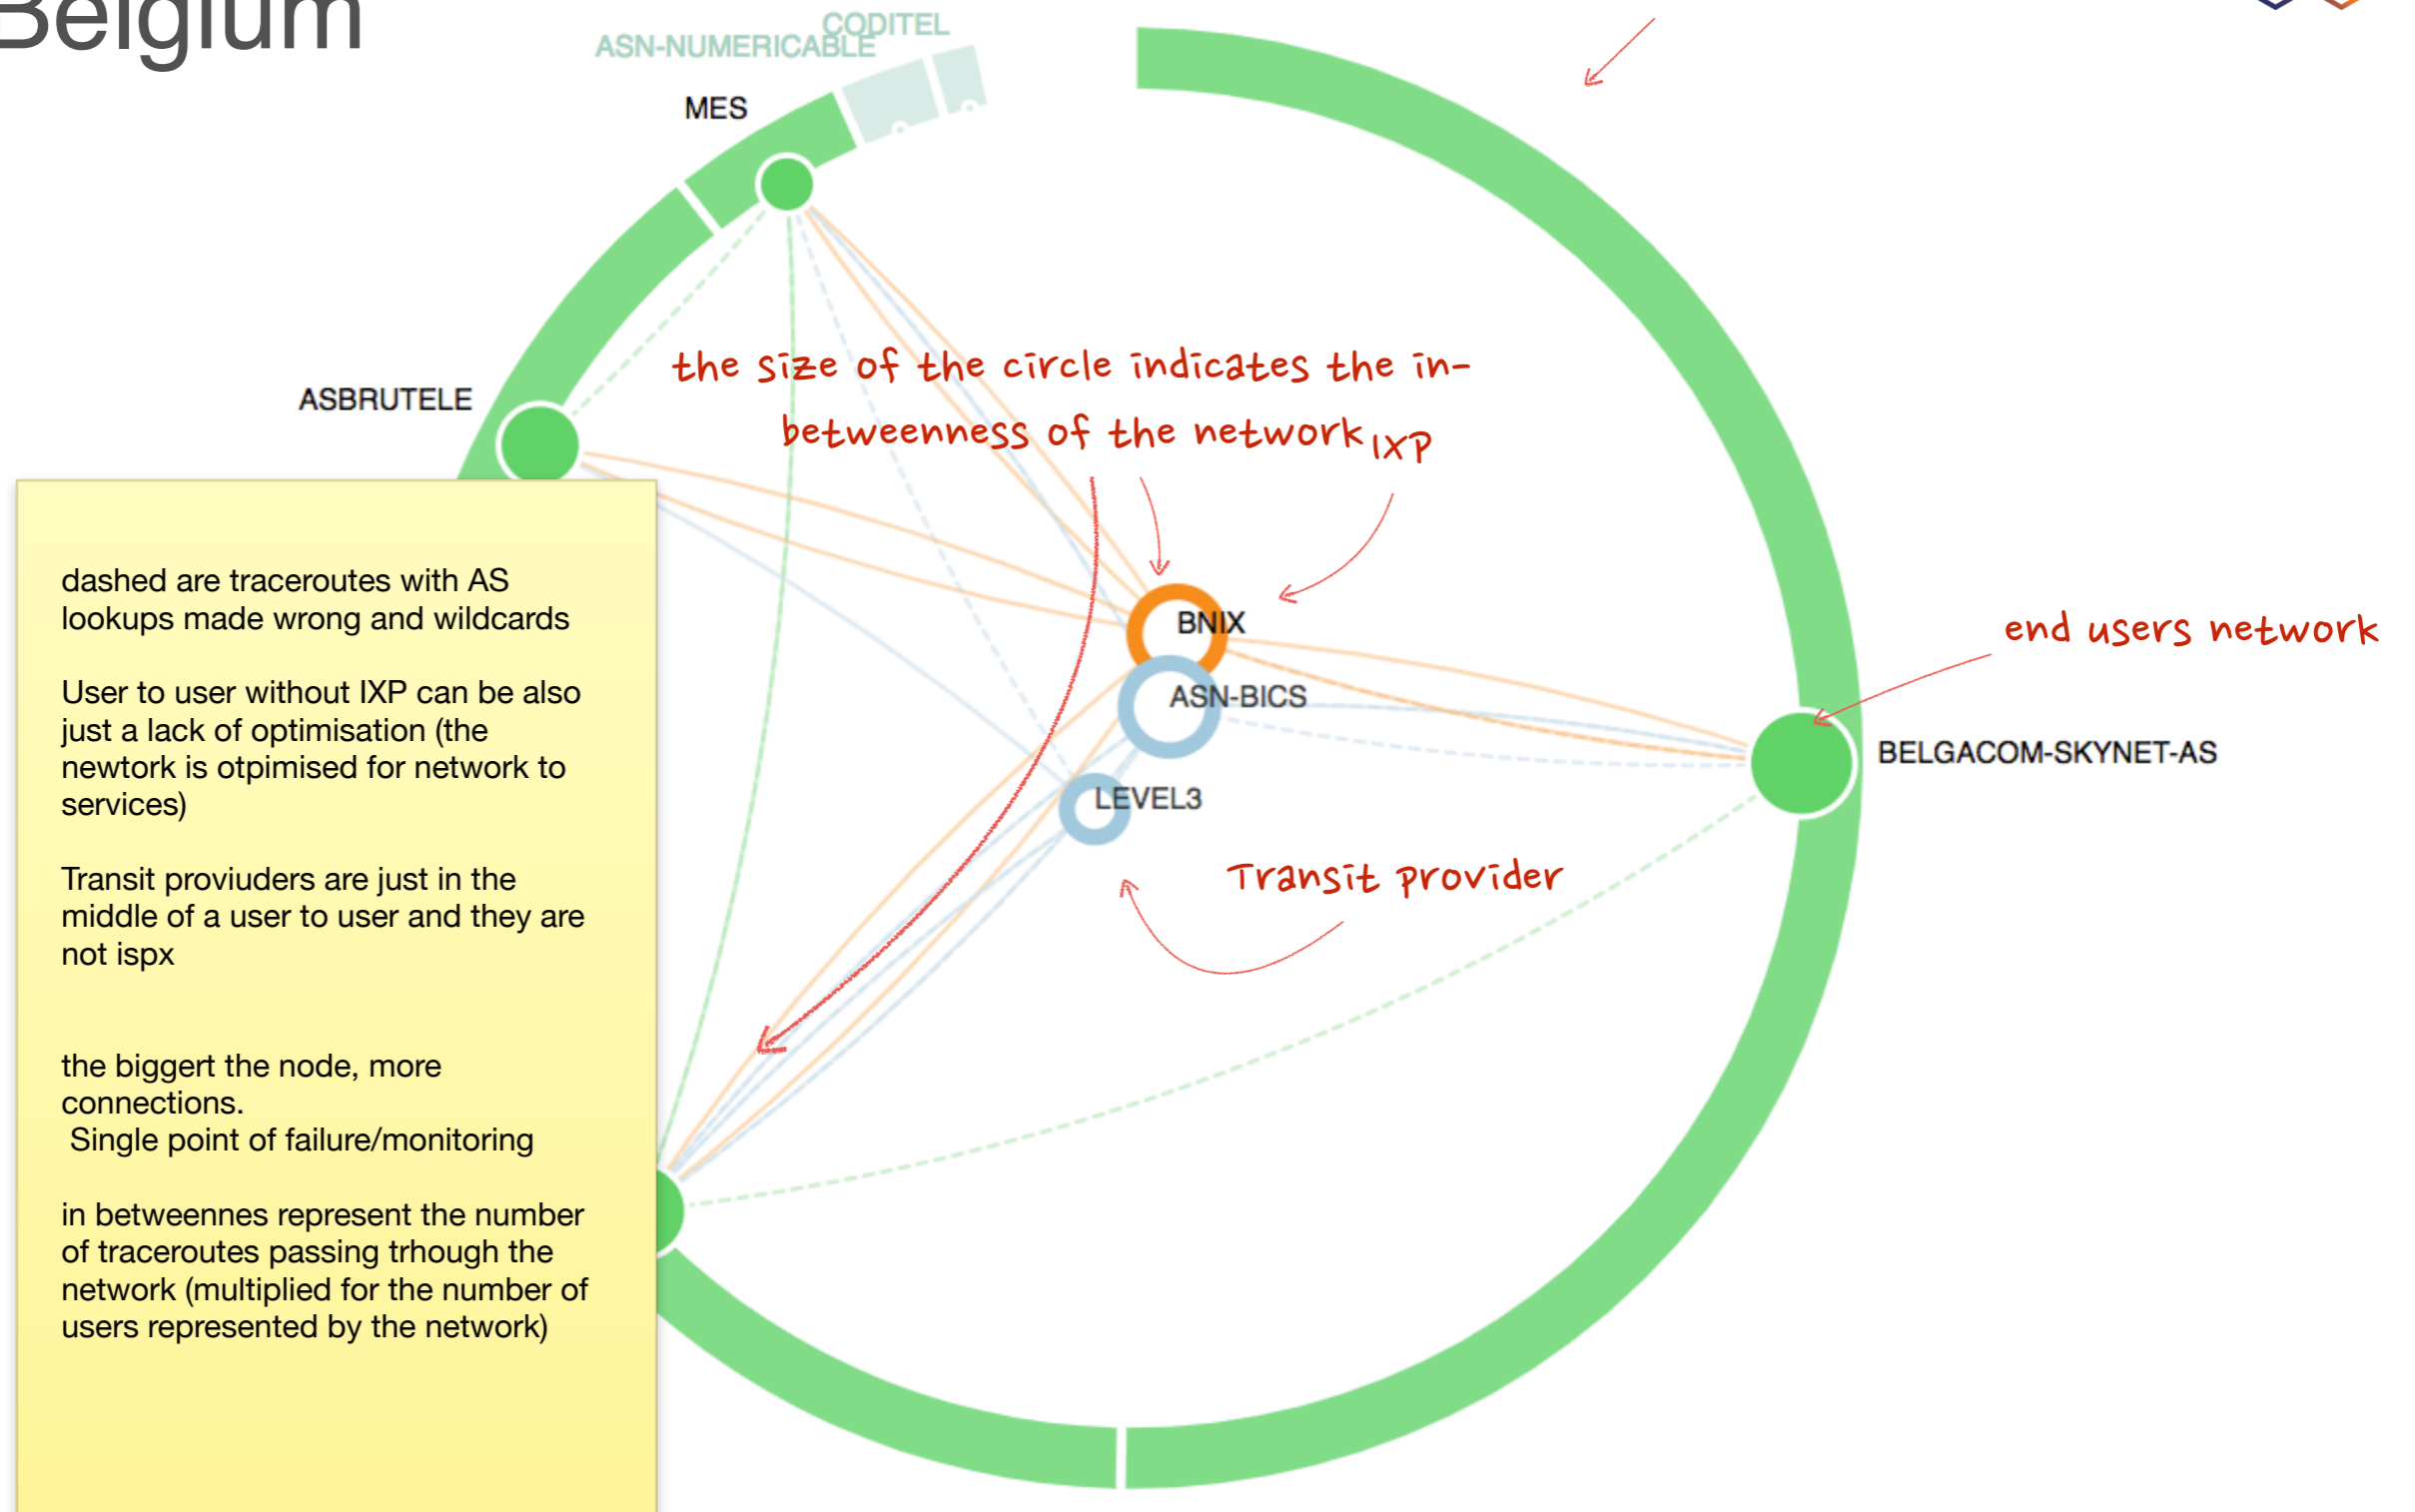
Belgium

ASN-NUMERICABLE CODITEL

MES

ASBRUTELE

the size of the circle indicates the in-betweenness of the network

IXP

BNIX

ASN-BICS

LEVEL3

end users network

BELGACOM-SKYNET-AS

Transit provider

dashed are traceroutes with AS lookups made wrong and wildcards

User to user without IXP can be also just a lack of optimisation (the newtork is otpimised for network to services)

Transit proviuders are just in the middle of a user to user and they are not ispx

the biggert the node, more connections.
Single point of failure/monitoring

in betweennes represent the number of traceroutes passing trhough the network (multiplied for the number of users represented by the network)